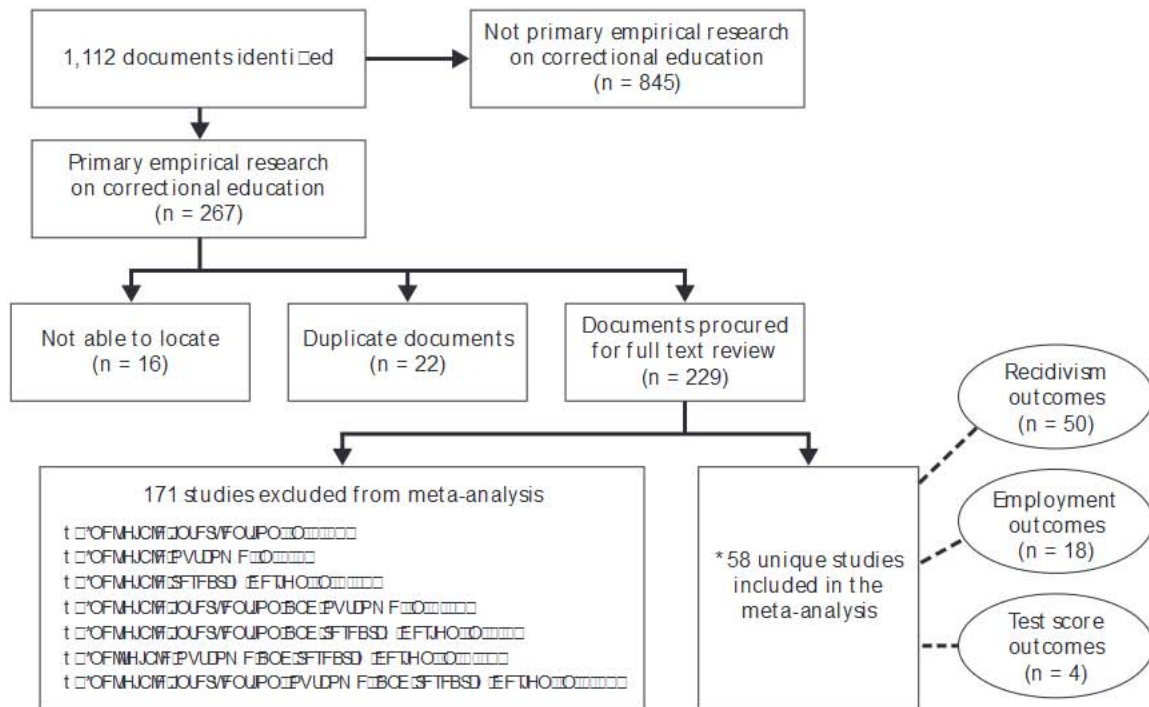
1,112 documents identi□ed

Not primary empirical research on correctional education (n = 845)

Primary empirical research on correctional education (n = 267)

Not able to locate (n = 16)

Duplicate documents (n = 22)

Documents procured for full text review (n = 229)

Recidivism outcomes (n = 50)

Employment outcomes (n = 18)

Test score outcomes (n = 4)

171 studies excluded from meta-analysis

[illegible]
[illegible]
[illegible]
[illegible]
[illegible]
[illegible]
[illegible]

*58 unique studies included in the meta-analysis